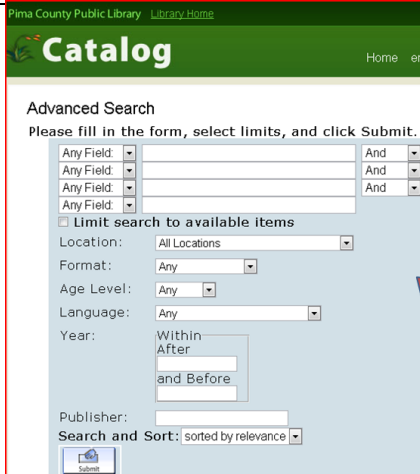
Pima County Public Library Library Home

Catalog

Home en

Advanced Search

Please fill in the form, select limits, and click Submit.

Any Field: And
Any Field: And
Any Field: And
Any Field:

Limit search to available items

Location: All Locations

Format: Any

Age Level: Any

Language: Any

Year: Within
After
and Before

Publisher:

Search and Sort: sorted by relevance

Submit